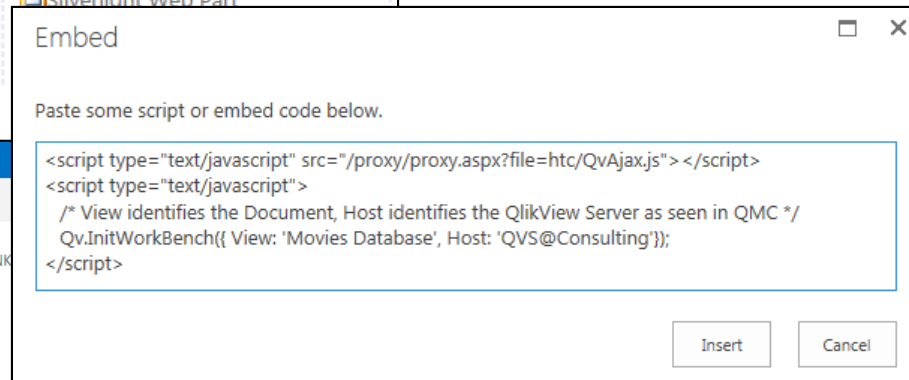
Silverlight Web Part

Embed

Paste some script or embed code below.

<script type="text/javascript" src="/proxy/proxy.aspx?file=htc/QvAjax.js"></script>
<script type="text/javascript">
/* View identifies the Document, Host identifies the QlikView Server as seen in QMC */
Qv.InitWorkBench({ View: 'Movies Database', Host: 'QVS@Consulting'});
</script>

Insert

Cancel